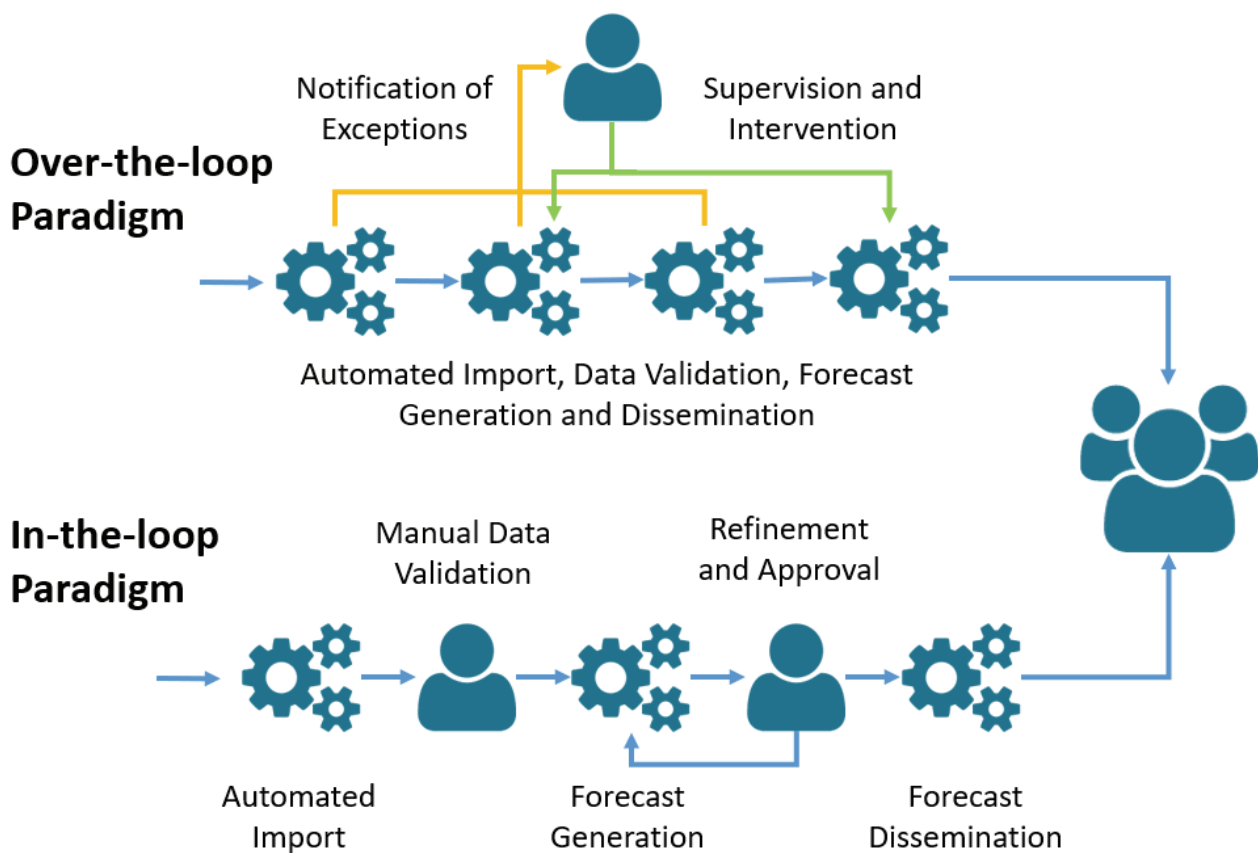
Notification of Exceptions

Supervision and Intervention

Over-the-loop Paradigm

Automated Import, Data Validation, Forecast Generation and Dissemination

In-the-loop Paradigm

Manual Data Validation

Refinement and Approval

Automated Import

Forecast Generation

Forecast Dissemination